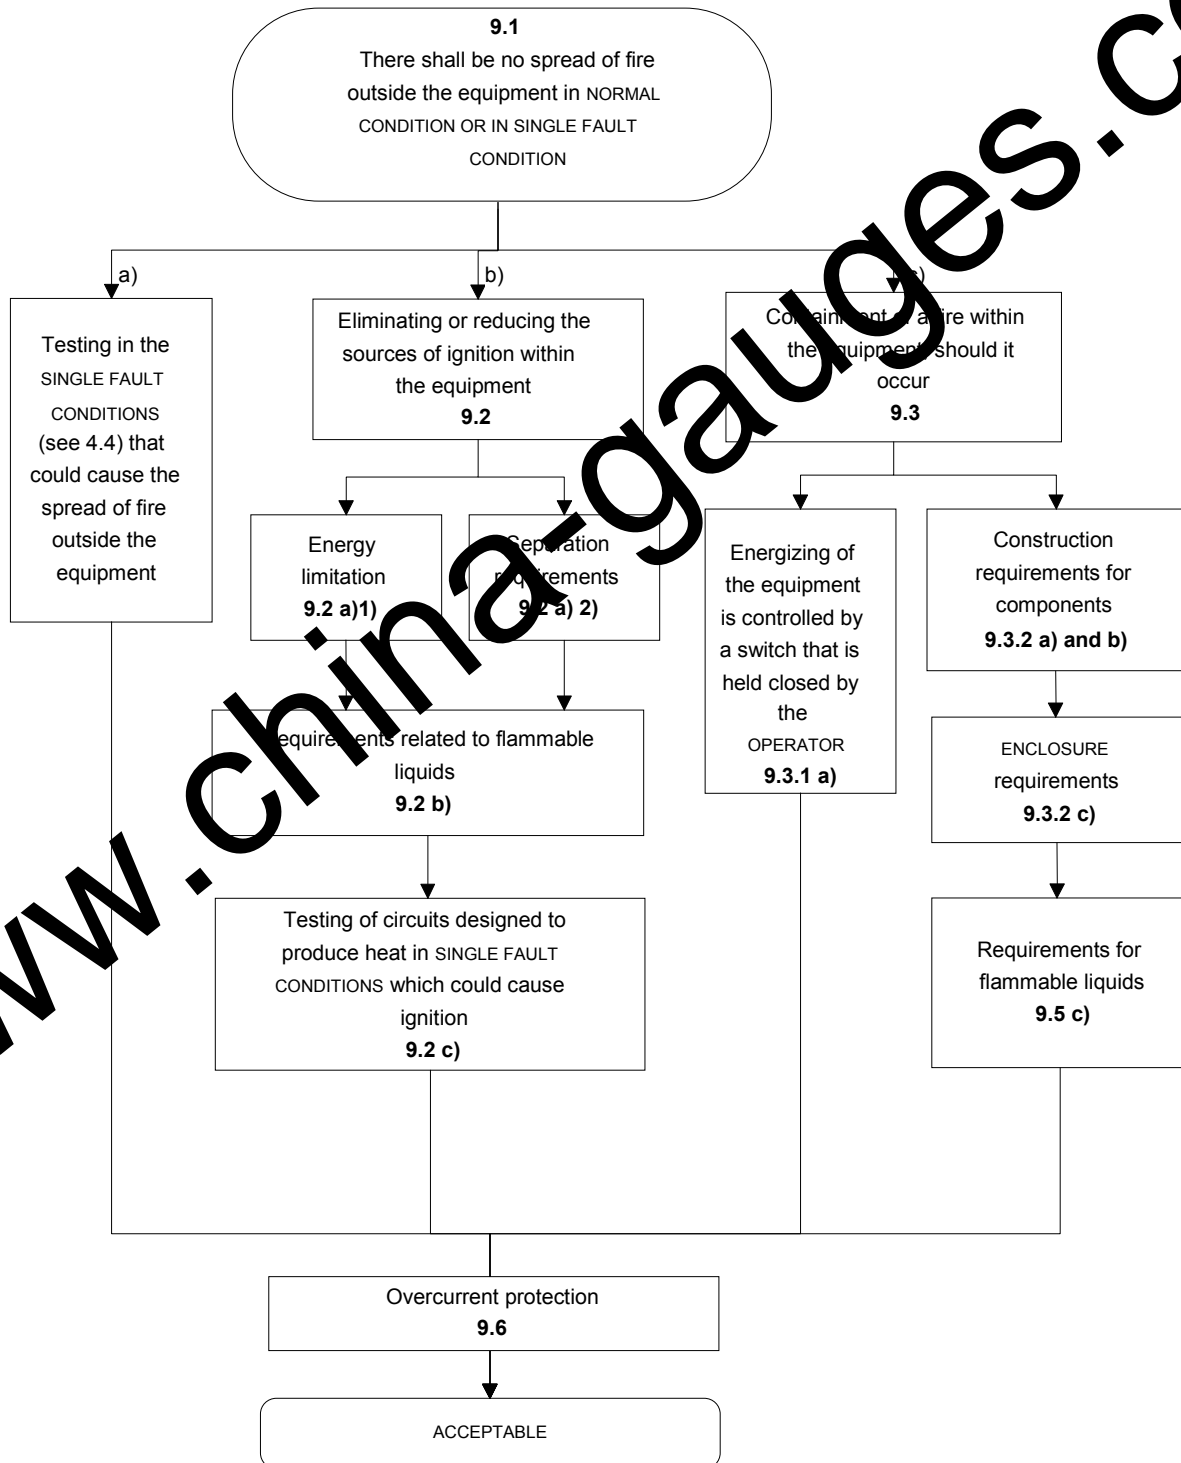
9.1
There shall be no spread of fire outside the equipment in NORMAL CONDITION OR IN SINGLE FAULT CONDITION

a)

Testing in the SINGLE FAULT CONDITIONS (see 4.4) that could cause the spread of fire outside the equipment

b)

Eliminating or reducing the sources of ignition within the equipment
9.2

Energy limitation
9.2 a)1)

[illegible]eparation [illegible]quirements
9.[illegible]2 a) 2)

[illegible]equire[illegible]ents related to flammable liquids
9.2 b)

Testing of circuits designed to produce heat in SINGLE FAULT CONDITIONS which could cause ignition
9.2 c)

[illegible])

Co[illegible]ain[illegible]nt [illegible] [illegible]ire within the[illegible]quipment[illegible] should it occur
9.3

Energizing of the equipment is controlled by a switch that is held closed by the OPERATOR
9.3.1 a)

Construction requirements for components
9.3.2 a) and b)

ENCLOSURE requirements
9.3.2 c)

Requirements for flammable liquids
9.5 c)

Overcurrent protection
9.6

ACCEPTABLE

www.china-gauges.c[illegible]